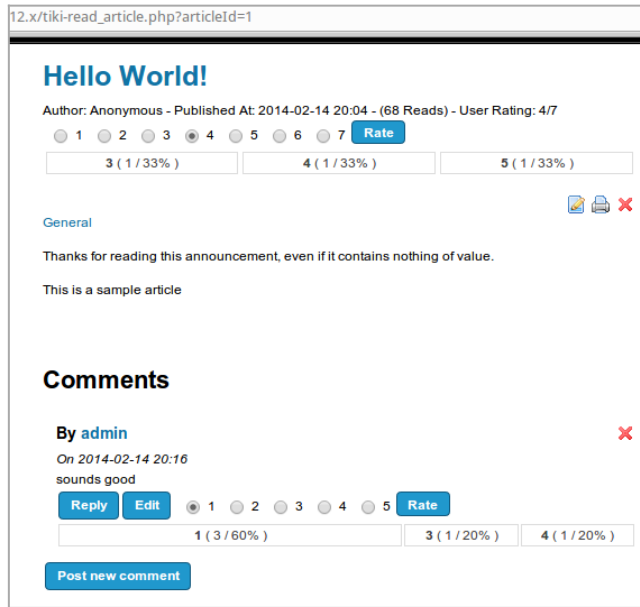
12.x/tiki-read_article.php?articleId=1

Hello World!

Author: Anonymous - Published At: 2014-02-14 20:04 - (68 Reads) - User Rating: 4/7

1 2 3 4 5 6 7 Rate

| 3 ( 1 / 33% ) | 4 ( 1 / 33% ) | 5 ( 1 / 33% ) |
|---|---|---|

General

Thanks for reading this announcement, even if it contains nothing of value.

This is a sample article

Comments

By admin

On 2014-02-14 20:16

sounds good

Reply Edit 1 2 3 4 5 Rate

| 1 ( 3 / 60% ) | 3 ( 1 / 20% ) | 4 ( 1 / 20% ) |
|---|---|---|

Post new comment